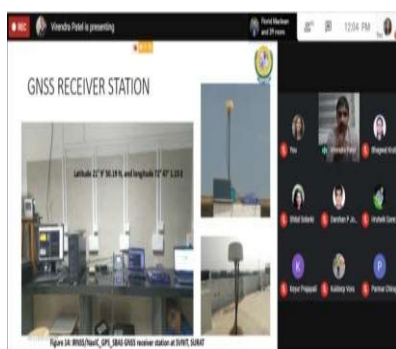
REC Virendra Patel is presenting

Parth Machhar and 39 more

12:04 PM

GNSS RECEIVER STATION

Latitude 21° 9' 36.19 N, and longitude 72° 47' 3.10 E

Figure 14: IRNSS/NavIC, GPS, SBAS GNSS receiver station at SVNIT, SURAT

Virendra Patel

Priya

Bhagwat Krut

Shital Solanki

Darshan P Jo

Hrushik Gare

Kirpal Prajapati

Kuldeep Vasa

Parmar Chirag